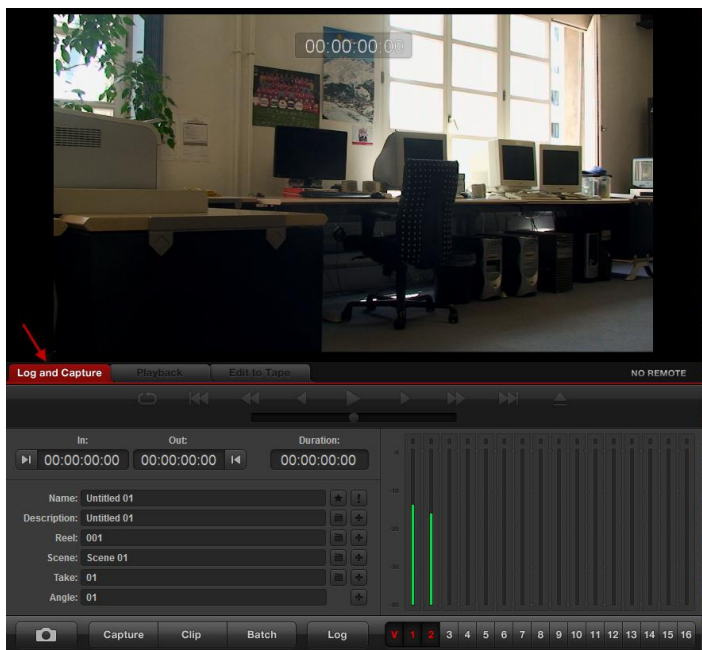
00:00:00:00

Log and Capture
Playback
Edit to Tape
NO REMOTE

In:
00:00:00:00
Out:
00:00:00:00
Duration:
00:00:00:00

Name: Untitled 01
Description: Untitled 01
Reel: 001
Scene: Scene 01
Take: 01
Angle: 01

Capture
Clip
Batch
Log
V 1 2 3 4 5 6 7 8 9 10 11 12 13 14 15 16